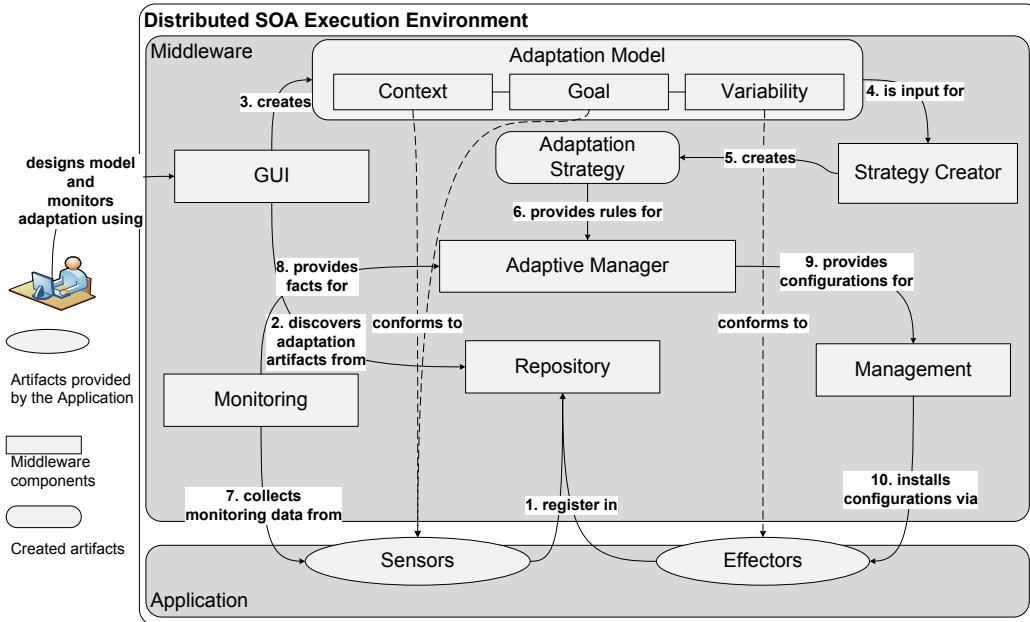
Distributed SOA Execution Environment

Middleware

Adaptation Model

Context

Goal

Variability

3. creates

4. is input for

designs model and monitors adaptation using

GUI

Adaptation Strategy

5. creates

Strategy Creator

6. provides rules for

8. provides facts for

Adaptive Manager

9. provides configurations for

2. discovers adaptation artifacts from

conforms to

conforms to

Repository

Management

Artifacts provided by the Application

Monitoring

Middleware components

7. collects monitoring data from

1. register in

10. installs configurations via

Created artifacts

Sensors

Effectors

Application